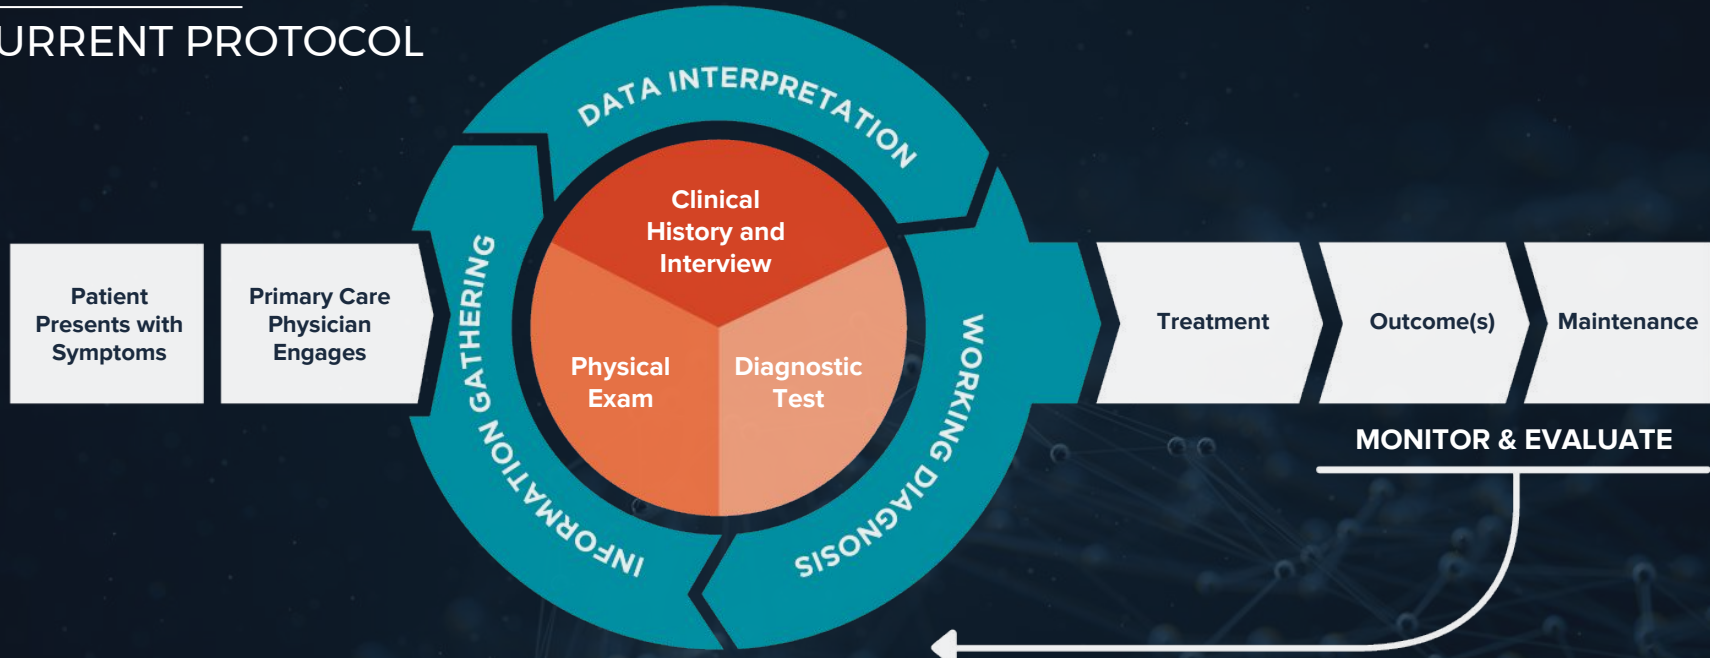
URRENT PROTOCOL

Patient Presents with Symptoms

Primary Care Physician Engages

DATA INTERPRETATION

INFORMATION GATHERING

WORKING DIAGNOSIS

Clinical History and Interview

Physical Exam

Diagnostic Test

Treatment

Outcome(s)

Maintenance

MONITOR & EVALUATE